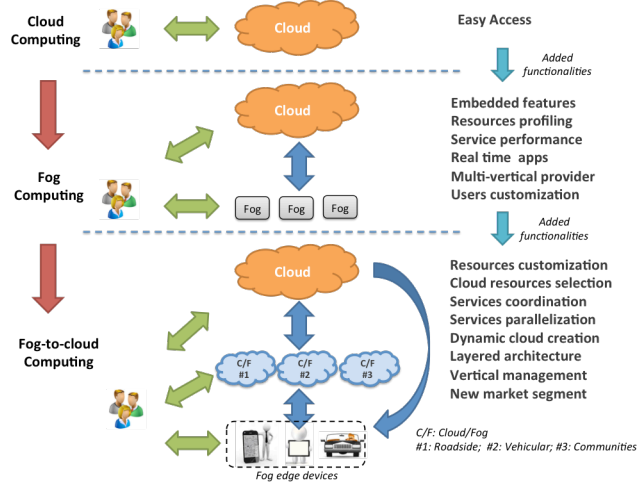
Cloud Computing

Cloud

Easy Access

Added functionalities

Cloud

Fog Computing

Fog Fog Fog

Embedded features
Resources profiling
Service performance
Real time apps
Multi-vertical provider
Users customization

Added functionalities

Cloud

Fog-to-cloud Computing

C/F #1

C/F #2

C/F #3

Fog edge devices

Resources customization
Cloud resources selection
Services coordination
Services parallelization
Dynamic cloud creation
Layered architecture
Vertical management
New market segment

C/F: Cloud/Fog
#1: Roadside; #2: Vehicular; #3: Communities